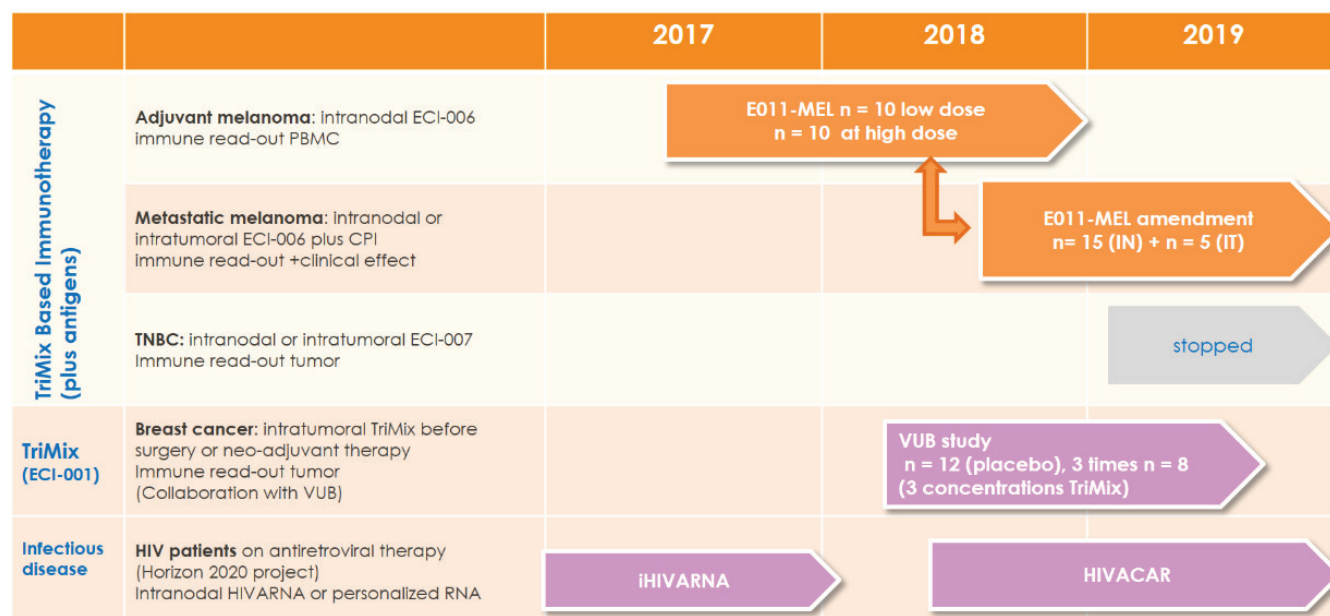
| | | 2017 | 2018 | 2019 |
|---|---|---|---|---|
| TriMix Based Immunotherapy (plus antigens) | **Adjuvant melanoma**: intranodal ECI-006 immune read-out PBMC | E011-MEL n = 10 low dose n = 10 at high dose | | |
| | **Metastatic melanoma**: intranodal or intratumoral ECI-006 plus CPI immune read-out +clinical effect | | E011-MEL amendment n= 15 (IN) + n = 5 (IT) | |
| | **TNBC:** intranodal or intratumoral ECI-007 Immune read-out tumor | | | stopped |
| TriMix (ECI-001) | **Breast cancer:** intratumoral TriMix before surgery or neo-adjuvant therapy Immune read-out tumor (Collaboration with VUB) | | VUB study n = 12 (placebo), 3 times n = 8 (3 concentrations TriMix) | |
| Infectious disease | **HIV patients** on antiretroviral therapy (Horizon 2020 project) Intranodal HIVARNA or personalized RNA | iHIVARNA | HIVACAR | |